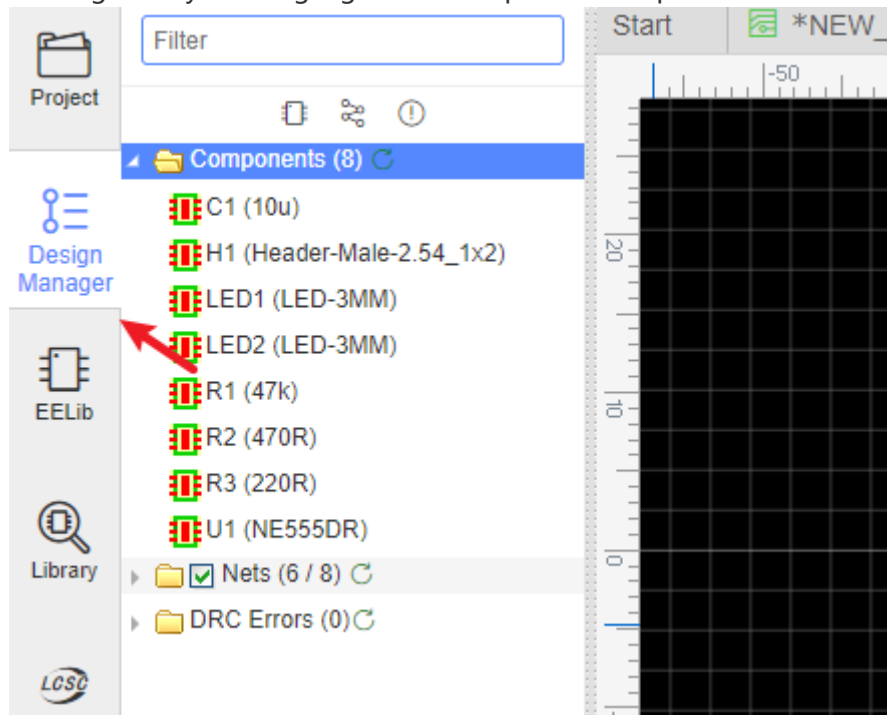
Project

Design Manager

EELib

Library

LCSC

Filter

Components (8)

C1 (10u)

H1 (Header-Male-2.54_1x2)

LED1 (LED-3MM)

LED2 (LED-3MM)

R1 (47k)

R2 (470R)

R3 (220R)

U1 (NE555DR)

Nets (6 / 8)

DRC Errors (0)

Start

*NEW_

-50

20

10

0